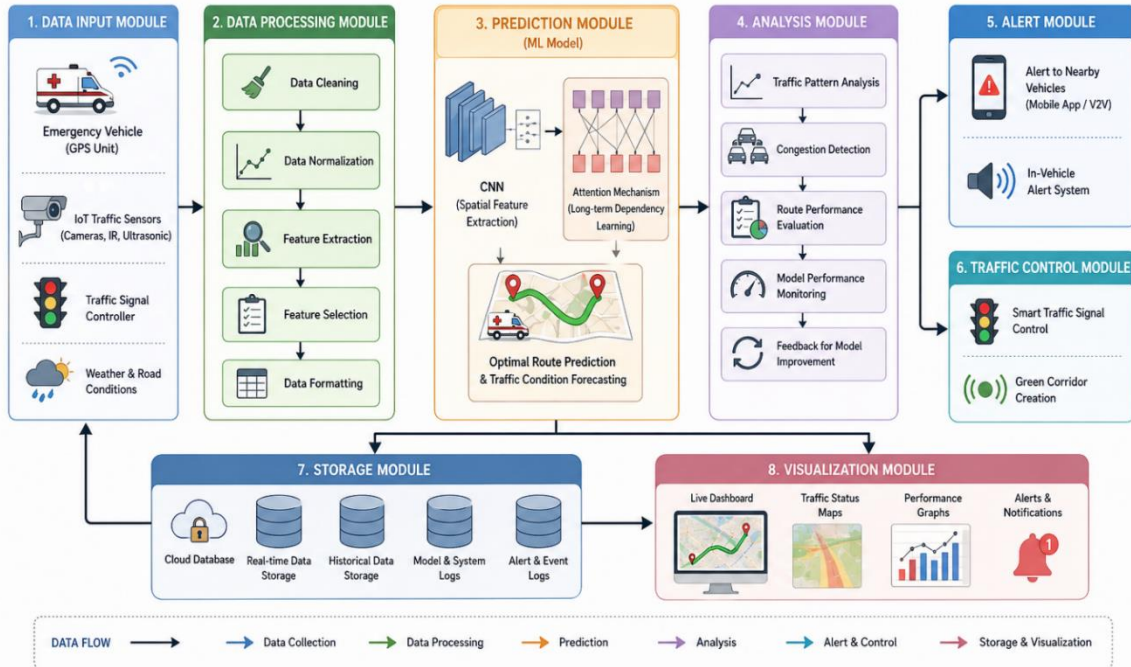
1. DATA INPUT MODULE

Emergency Vehicle (GPS Unit)

IoT Traffic Sensors (Cameras, IR, Ultrasonic)

Traffic Signal Controller

Weather & Road Conditions

2. DATA PROCESSING MODULE

Data Cleaning

Data Normalization

Feature Extraction

Feature Selection

Data Formatting

3. PREDICTION MODULE (ML Model)

CNN (Spatial Feature Extraction)

Attention Mechanism (Long-term Dependency Learning)

Optimal Route Prediction & Traffic Condition Forecasting

4. ANALYSIS MODULE

Traffic Pattern Analysis

Congestion Detection

Route Performance Evaluation

Model Performance Monitoring

Feedback for Model Improvement

5. ALERT MODULE

Alert to Nearby Vehicles (Mobile App / V2V)

In-Vehicle Alert System

6. TRAFFIC CONTROL MODULE

Smart Traffic Signal Control

Green Corridor Creation

7. STORAGE MODULE

Cloud Database

Real-time Data Storage

Historical Data Storage

Model & System Logs

Alert & Event Logs

8. VISUALIZATION MODULE

Live Dashboard

Traffic Status Maps

Performance Graphs

Alerts & Notifications

1

DATA FLOW

Data Collection

Data Processing

Prediction

Analysis

Alert & Control

Storage & Visualization